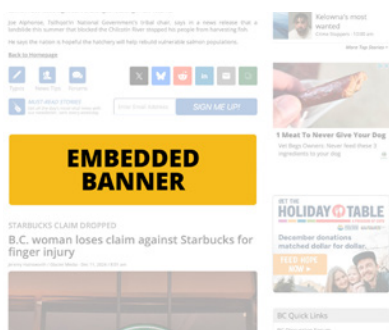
Joe Alphonse, Tsilhqot'in National Government's tribal chair, says in a news release that a landslide this summer that blocked the Chilcotin River stopped fish from harvesting fish.

He says the nation is hopeful the hatchery will help rebuild vulnerable salmon populations.

Back to Homepage

Typos

News Tips

Recent

MUST READ STORIES

Enter Email Address

SIGN ME UP!

EMBEDDED BANNER

STARBUCKS CLAIM DROPPED

B.C. woman loses claim against Starbucks for finger injury

Kelowna's most wanted

More Top Stories

1 Meat To Never Give Your Dog

Vet Begs Owners, Never Feed these 3 ingredients to your dog

GET THE HOLIDAY TABLE

December donations will be matched dollar for dollar.

FEED HOPE NOW

BC Quick Links